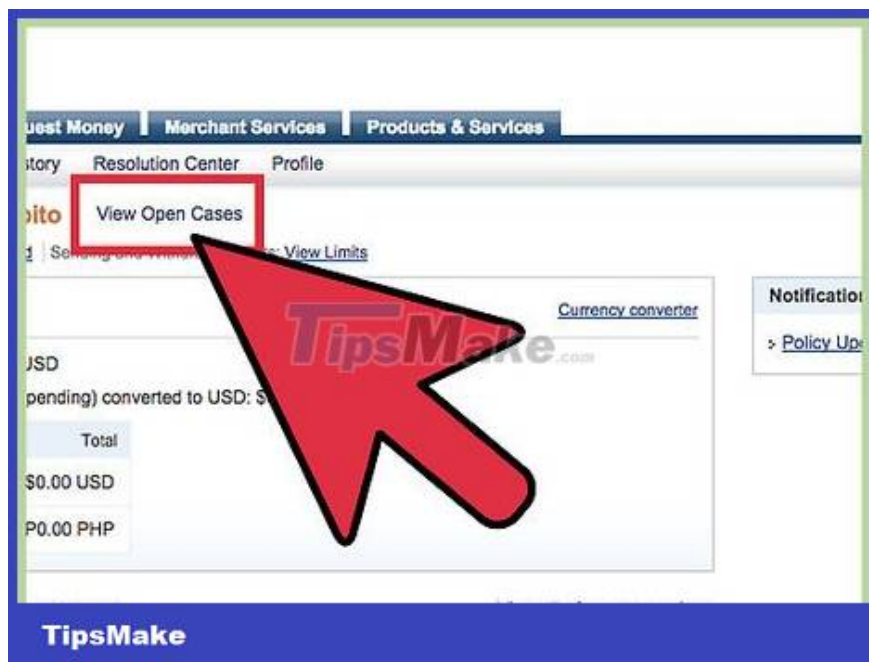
uest Money | Merchant Services | Products & Services

story Resolution Center Profile

oito View Open Cases

d | Se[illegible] : View Limits

Currency converter

Notificatio

› Policy Up

JSD

pending) converted to USD: $

| Total |
|---|
| \$0.00 USD |
| P0.00 PHP |

TipsMake.com

TipsMake